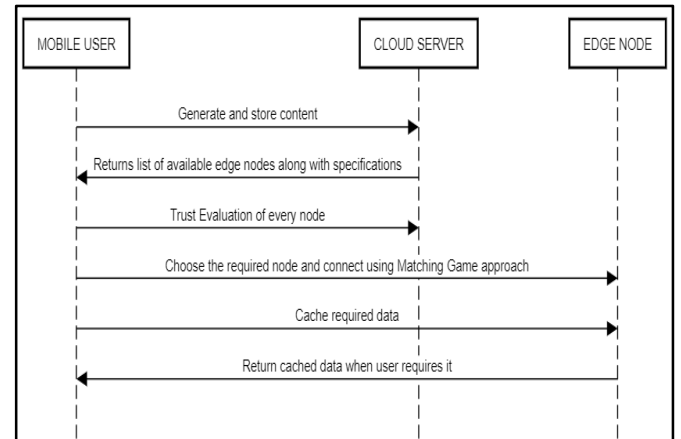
MOBILE USER

CLOUD SERVER

EDGE NODE

Generate and store content

Returns list of available edge nodes along with specifications

Trust Evaluation of every node

Choose the required node and connect using Matching Game approach

Cache required data

Return cached data when user requires it